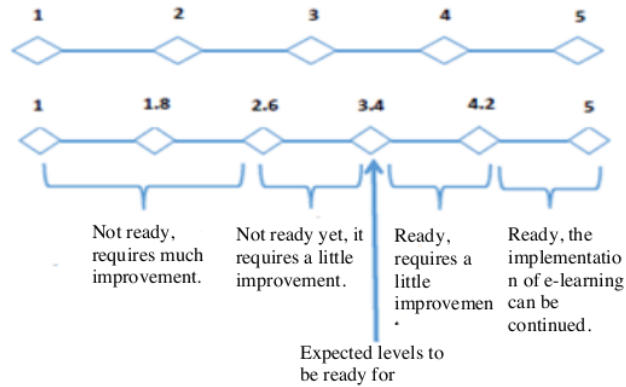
1 2 3 4 5

1 1.8 2.6 3.4 4.2 5

Not ready, requires much improvement.

Not ready yet, it requires a little improvement.

Ready, requires a little improvemen

Ready, the implementation of e-learning can be continued.

Expected levels to be ready for